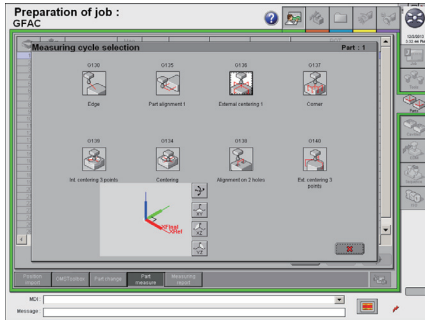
Preparation of job :
GFAC

Measuring cycle selection

Part : 1

0130
Edge

0135
Part alignment 1

0136
External centering 1

0137
Corner

0138
Int. centering 3 points

0134
Centering

0139
Alignment on 2 holes

0140
Ext. centering 3 points

Position report

CMDOption

Part change

Part measure

Measuring report

MDI :

Message :